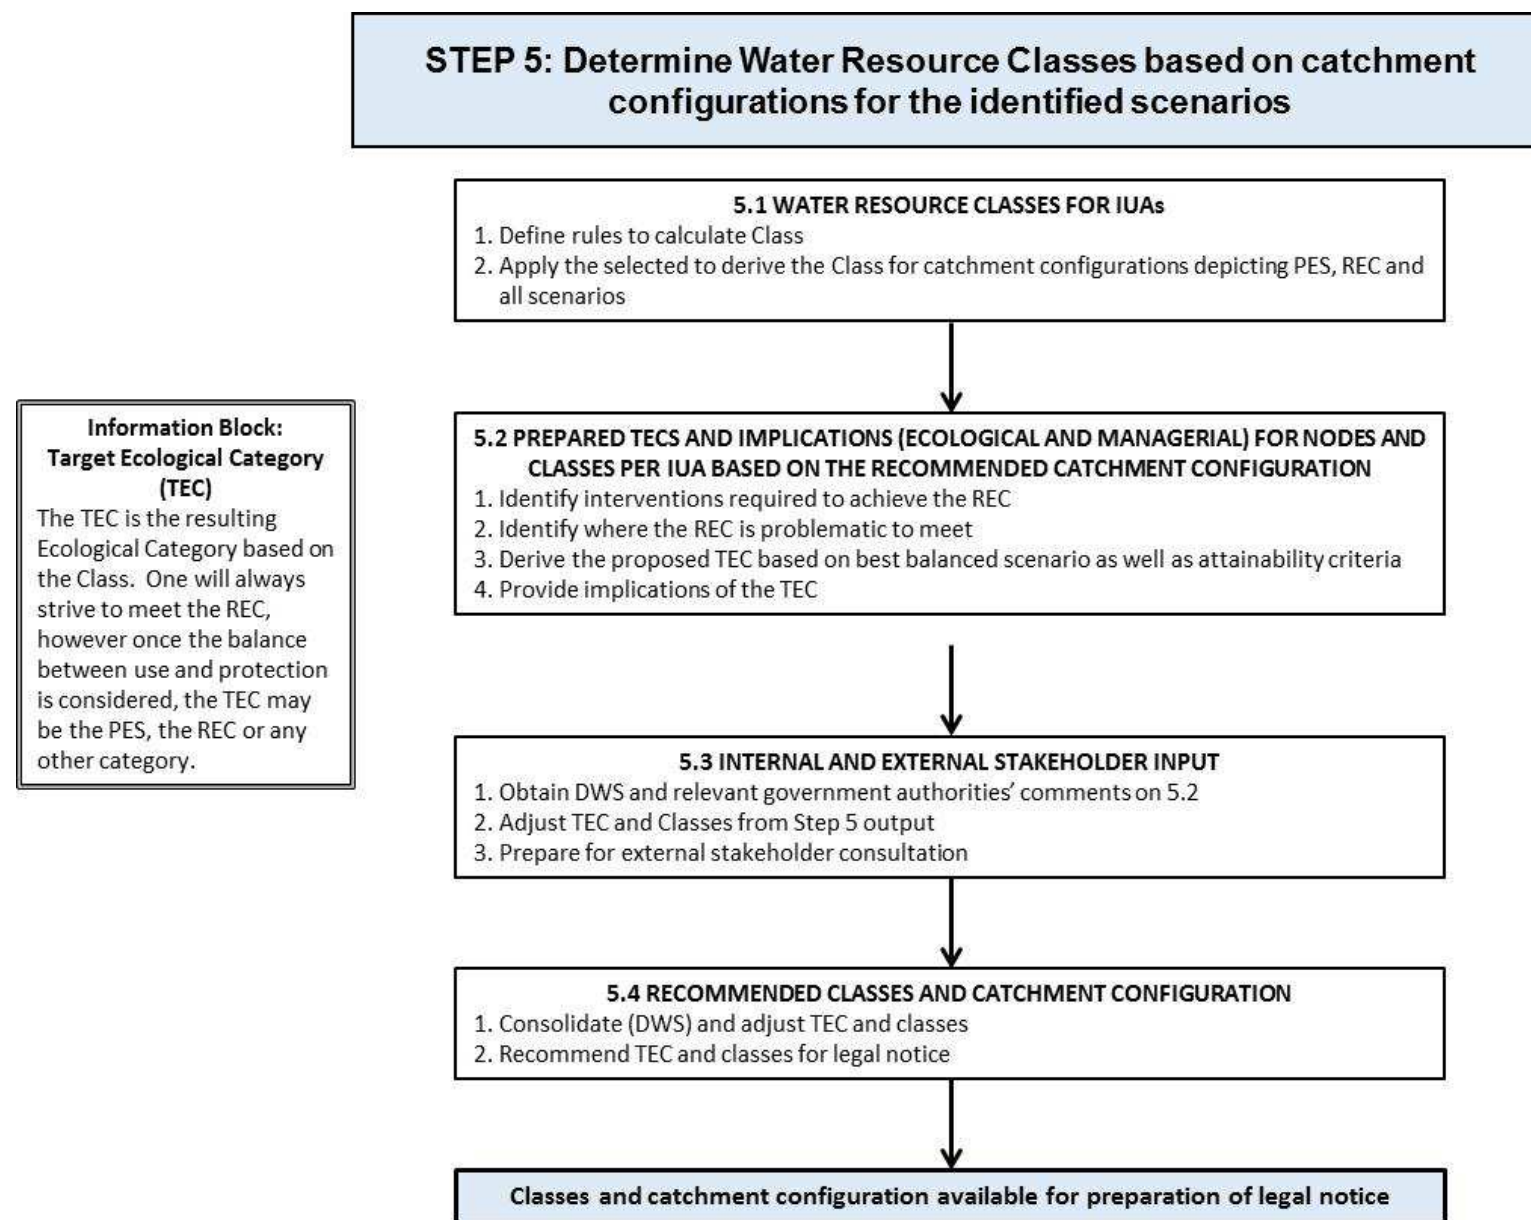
STEP 5: Determine Water Resource Classes based on catchment configurations for the identified scenarios

5.1 WATER RESOURCE CLASSES FOR IUAs
1. Define rules to calculate Class
2. Apply the selected to derive the Class for catchment configurations depicting PES, REC and all scenarios

Information Block: Target Ecological Category (TEC)
The TEC is the resulting Ecological Category based on the Class. One will always strive to meet the REC, however once the balance between use and protection is considered, the TEC may be the PES, the REC or any other category.

5.2 PREPARED TECS AND IMPLICATIONS (ECOLOGICAL AND MANAGERIAL) FOR NODES AND CLASSES PER IUA BASED ON THE RECOMMENDED CATCHMENT CONFIGURATION
1. Identify interventions required to achieve the REC
2. Identify where the REC is problematic to meet
3. Derive the proposed TEC based on best balanced scenario as well as attainability criteria
4. Provide implications of the TEC

5.3 INTERNAL AND EXTERNAL STAKEHOLDER INPUT
1. Obtain DWS and relevant government authorities' comments on 5.2
2. Adjust TEC and Classes from Step 5 output
3. Prepare for external stakeholder consultation

5.4 RECOMMENDED CLASSES AND CATCHMENT CONFIGURATION
1. Consolidate (DWS) and adjust TEC and classes
2. Recommend TEC and classes for legal notice

Classes and catchment configuration available for preparation of legal notice